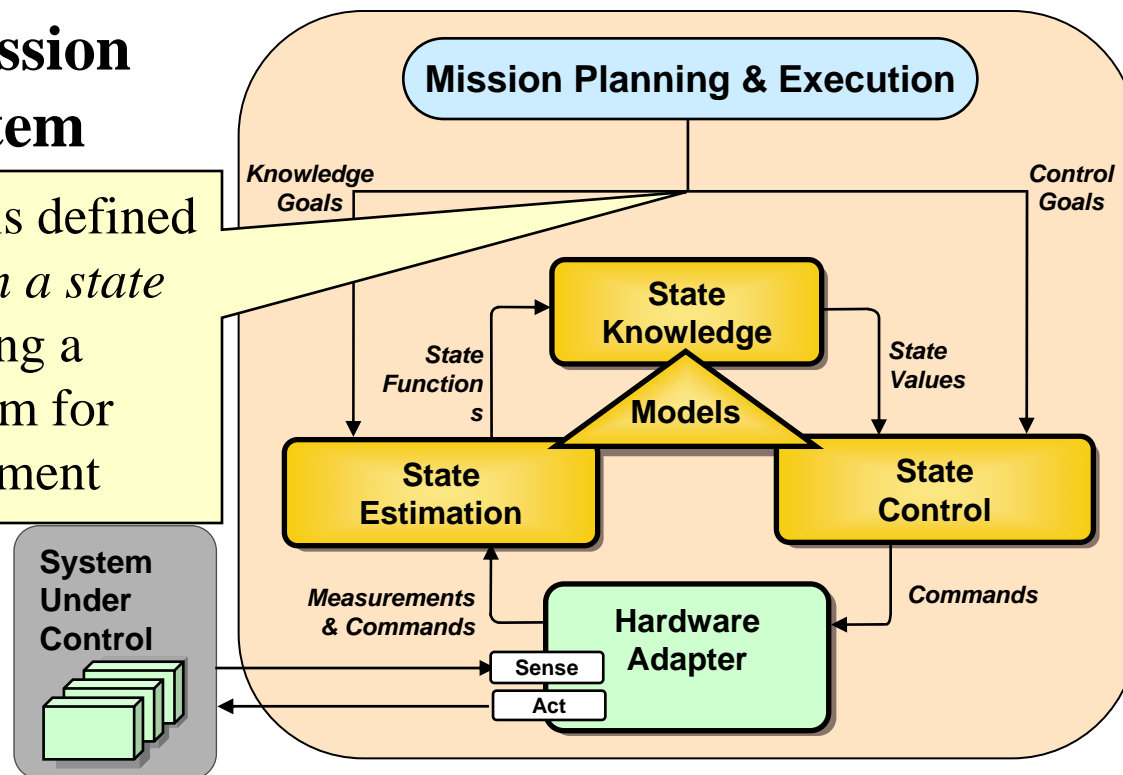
ssion
tem

s defined
n a state
ng a
m for
ment

Mission Planning & Execution

Knowledge Goals

Control Goals

State Knowledge

State Functions

State Values

Models

State Estimation

State Control

Measurements & Commands

Commands

Hardware Adapter

Sense

Act

System Under Control